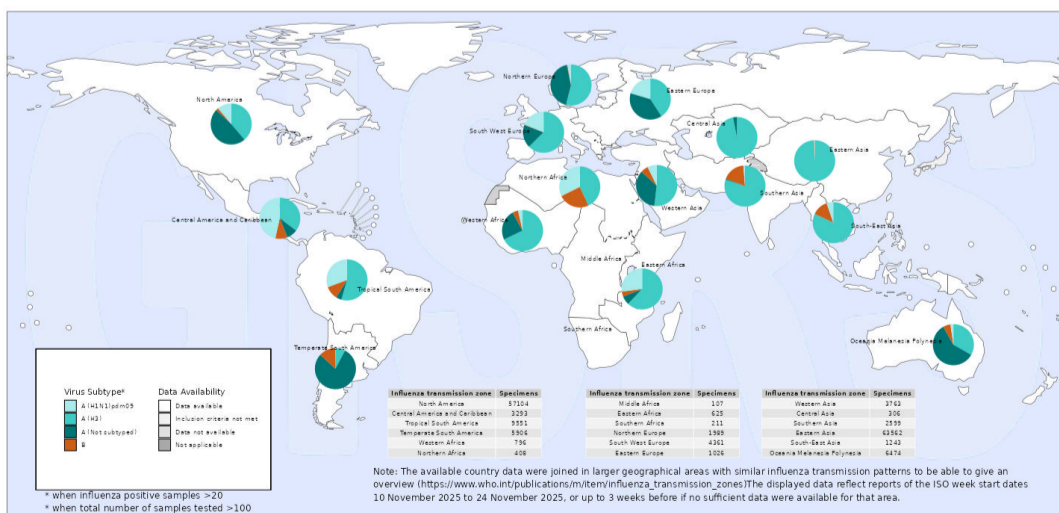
North America

Northern Europe

Eastern Europe

South West Europe

Central Asia

Eastern Asia

Northern Africa

Southern Asia

Western Asia

Central America and Caribbean

Western Africa

South-East Asia

Middle Africa

Eastern Africa

Tropical South America

Southern Africa

Oceania Melanesia Polynesia

Temperate South America

Virus Subtype*
A (H1N1)pdm09
A (H3)
A (Not subtyped)
B

Data Availability
Data available
Inclusion criteria not met
Data not available
Not applicable

* when influenza positive samples >20
* when total number of samples tested >100

| Influenza transmission zone | Specimens |
|---|---|
| North America | 57104 |
| Central America and Caribbean | 3293 |
| Tropical South America | 9551 |
| Temperate South America | 5906 |
| Western Africa | 796 |
| Northern Africa | 408 |

| Influenza transmission zone | Specimens |
|---|---|
| Middle Africa | 107 |
| Eastern Africa | 625 |
| Southern Africa | 211 |
| Northern Europe | 1989 |
| South West Europe | 4361 |
| Eastern Europe | 1026 |

| Influenza transmission zone | Specimens |
|---|---|
| Western Asia | 3763 |
| Central Asia | 306 |
| Southern Asia | 2599 |
| Eastern Asia | 63562 |
| South-East Asia | 1243 |
| Oceania Melanesia Polynesia | 6474 |

Note: The available country data were joined in larger geographical areas with similar influenza transmission patterns to be able to give an overview (https://www.who.int/publications/m/item/influenza_transmission_zones)The displayed data reflect reports of the ISO week start dates 10 November 2025 to 24 November 2025, or up to 3 weeks before if no sufficient data were available for that area.